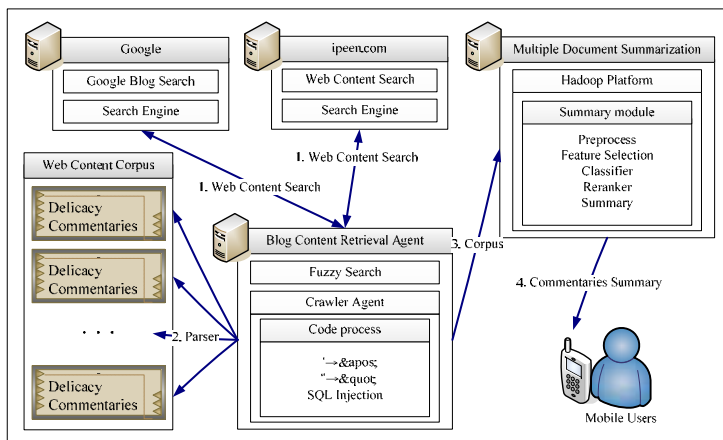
Google
Google Blog Search
Search Engine

ipeen.com
Web Content Search
Search Engine

Multiple Document Summarization
Hadoop Platform
Summary module
Preprocess
Feature Selection
Classifier
Reranker
Summary

1. Web Content Search

Web Content Corpus
Delicacy Commentaries
Delicacy Commentaries
. . .
Delicacy Commentaries

1. Web Content Search

Blog Content Retrieval Agent
Fuzzy Search
Crawler Agent
Code process
'→&apos;
"→&quot;
SQL Injection

3. Corpus

2. Parser

4. Commentaries Summary

Mobile Users